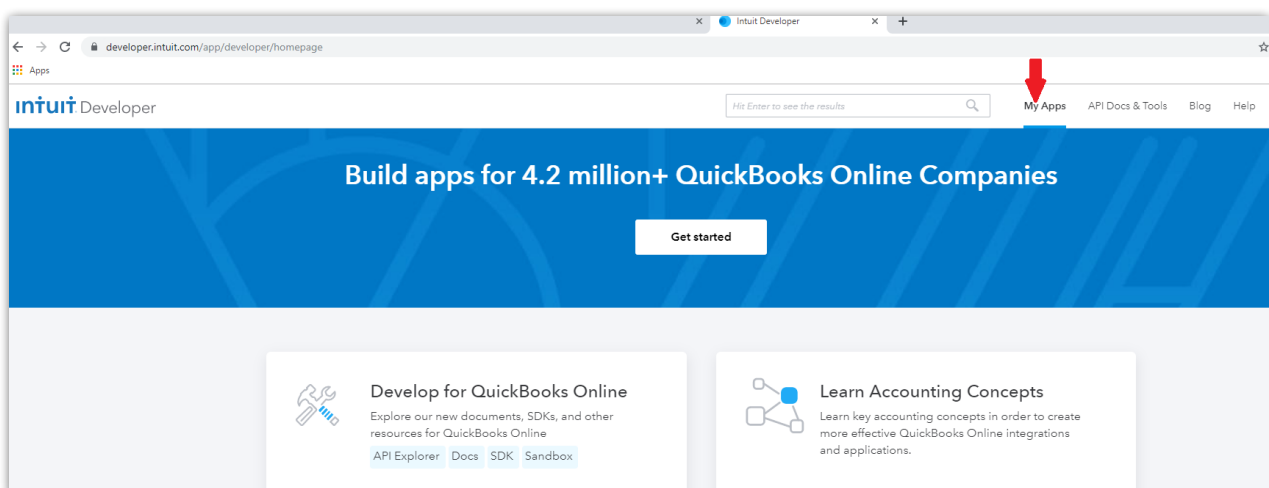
Intuit Developer

developer.intuit.com/app/developer/homepage

Apps

intuit Developer

Hit Enter to see the results

My Apps API Docs & Tools Blog Help

Build apps for 4.2 million+ QuickBooks Online Companies

Get started

Develop for QuickBooks Online

Explore our new documents, SDKs, and other resources for QuickBooks Online

API Explorer Docs SDK Sandbox

Learn Accounting Concepts

Learn key accounting concepts in order to create more effective QuickBooks Online integrations and applications.